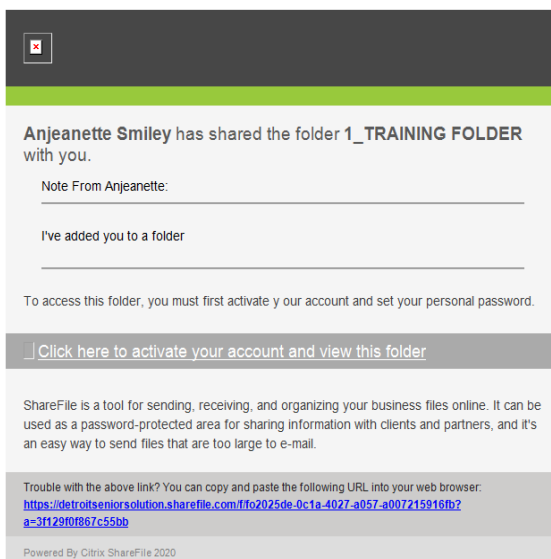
Anjeanette Smiley has shared the folder 1_TRAINING FOLDER with you.

Note From Anjeanette:

I've added you to a folder

To access this folder, you must first activate y our account and set your personal password.

Click here to activate your account and view this folder

ShareFile is a tool for sending, receiving, and organizing your business files online. It can be used as a password-protected area for sharing information with clients and partners, and it's an easy way to send files that are too large to e-mail.

Trouble with the above link? You can copy and paste the following URL into your web browser: https://detroitseniorsolution.sharefile.com/f/fo2025de-0c1a-4027-a057-a007215916fb?a=3f129f0f867c55bb

Powered By Citrix ShareFile 2020